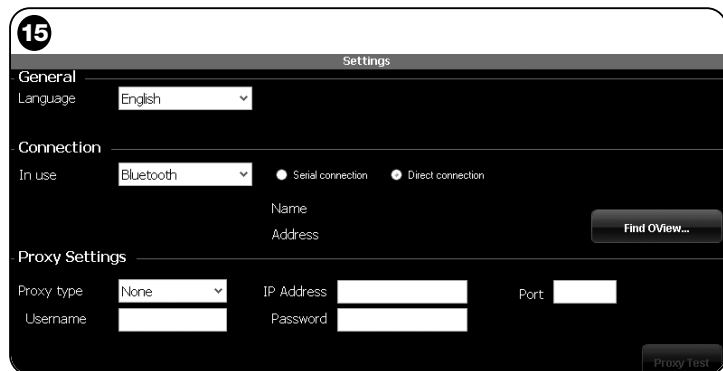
15

Settings

General

Language English

Connection

In use Bluetooth Serial connection Direct connection

Name

Address

Find OView...

Proxy Settings

Proxy type None IP Address Port

Username Password

Proxy Test